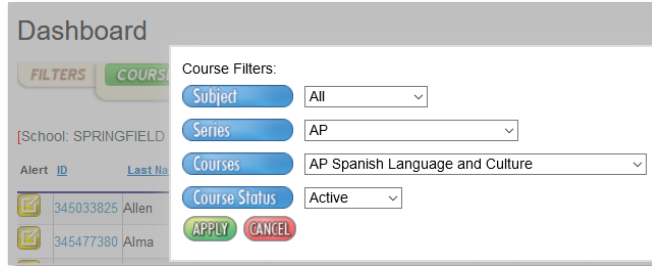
Dashboard

FILTERS COURS

[School: SPRINGFIELD

Alert ID Last Na

345033825 Allen

345477380 Alma

Course Filters:

Subject All

Series AP

Courses AP Spanish Language and Culture

Course Status Active

APPLY CANCEL